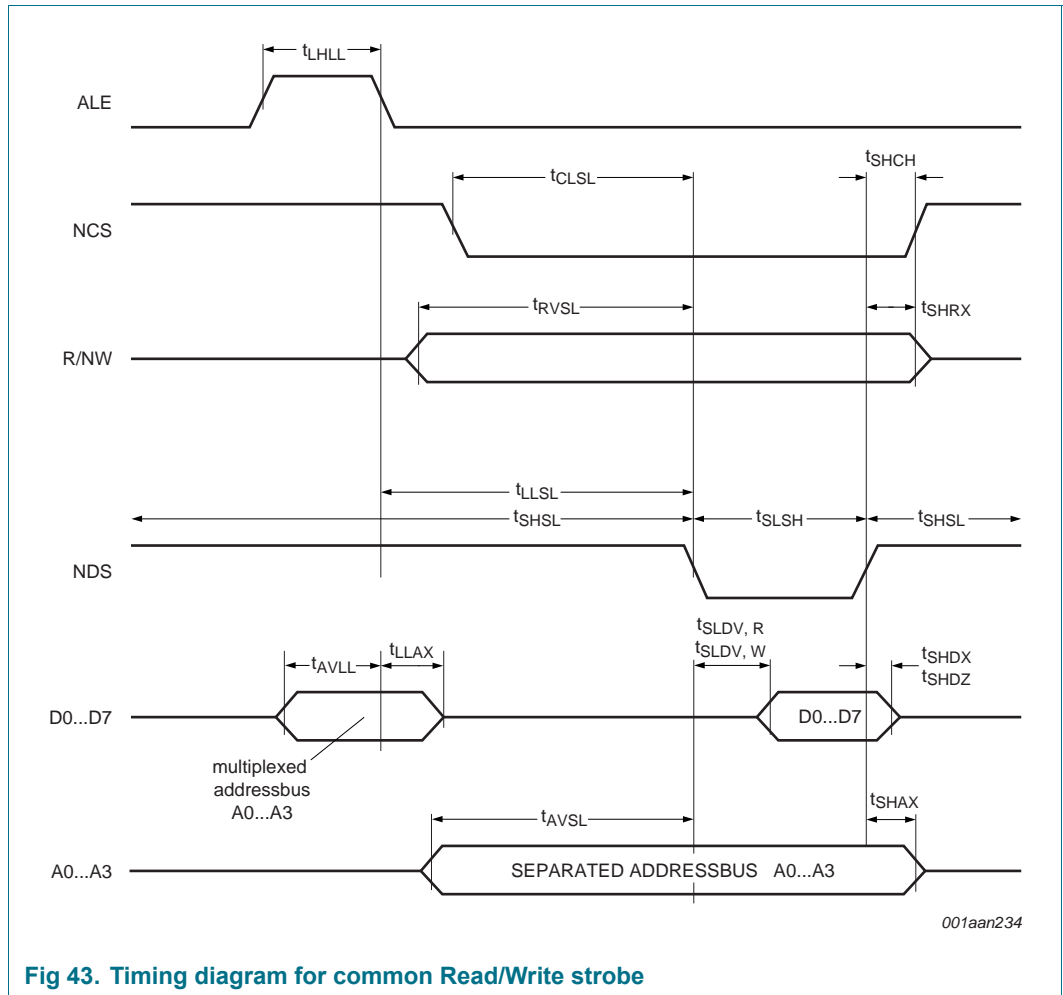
$t_{LHLL}$

ALE

$t_{CLSL}$

$t_{SHCH}$

NCS

$t_{RVSL}$

$t_{SHRX}$

R/NW

$t_{LLSL}$

$t_{SHSL}$

$t_{SLSH}$

$t_{SHSL}$

NDS

$t_{SLDV, R}$
$t_{SLDV, W}$

$t_{AVLL}$

$t_{LLAX}$

$t_{SHDX}$
$t_{SHDZ}$

D0...D7

D0...D7

multiplexed addressbus A0...A3

$t_{SHAX}$

$t_{AVSL}$

A0...A3

SEPARATED ADDRESSBUS A0...A3

001aan234

Fig 43. Timing diagram for common Read/Write strobe